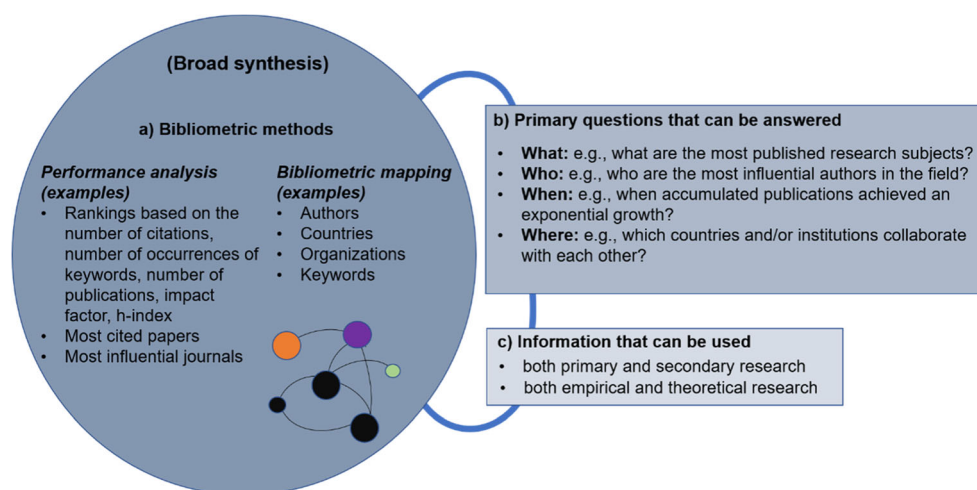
(Broad synthesis)

a) Bibliometric methods

*Performance analysis (examples)*
- Rankings based on the number of citations, number of occurrences of keywords, number of publications, impact factor, h-index
- Most cited papers
- Most influential journals

*Bibliometric mapping (examples)*
- Authors
- Countries
- Organizations
- Keywords

b) Primary questions that can be answered
- **What:** e.g., what are the most published research subjects?
- **Who:** e.g., who are the most influential authors in the field?
- **When:** e.g., when accumulated publications achieved an exponential growth?
- **Where:** e.g., which countries and/or institutions collaborate with each other?

c) Information that can be used
- both primary and secondary research
- both empirical and theoretical research